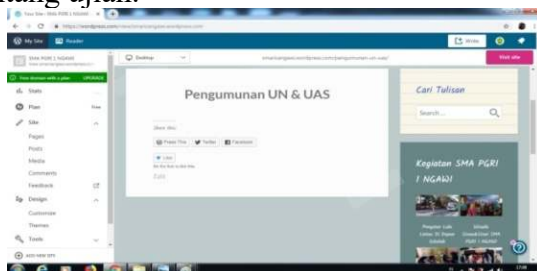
Your Site › SMA PGRI 1 NGAWI

My Site  Reader

Write

SMA PGRI 1 NGAWI

Stats
Plan  Free
Site
Pages
Posts
Media
Comments
Feedback
Design
Customize
Themes
Tools

Desktop

Visit site

Pengumunan UN & UAS

Share this:
Press This  Twitter  Facebook

Like
Be the first to like this.
Edit

Cari Tulisan
Search ...

Kegiatan SMA PGRI 1 NGAWI